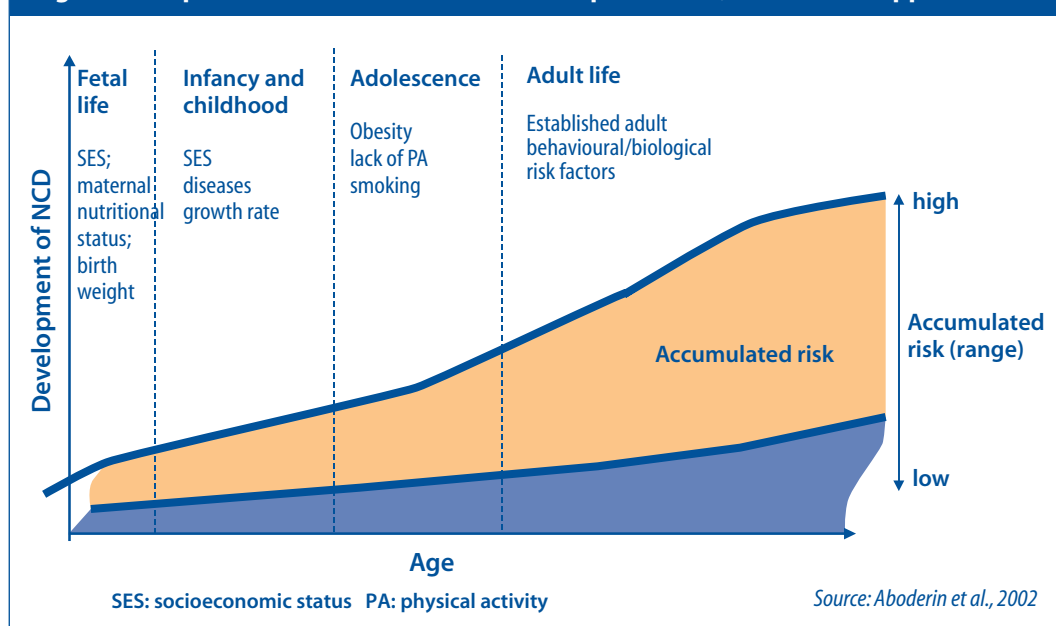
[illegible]

Fetal life

SES; maternal nutritional status; birth weight

Infancy and childhood

SES diseases growth rate

Adolescence

Obesity lack of PA smoking

Adult life

Established adult behavioural/biological risk factors

Development of NCD

high

Accumulated risk (range)

Accumulated risk

low

Age

SES: socioeconomic status PA: physical activity

Source: Aboderin et al., 2002